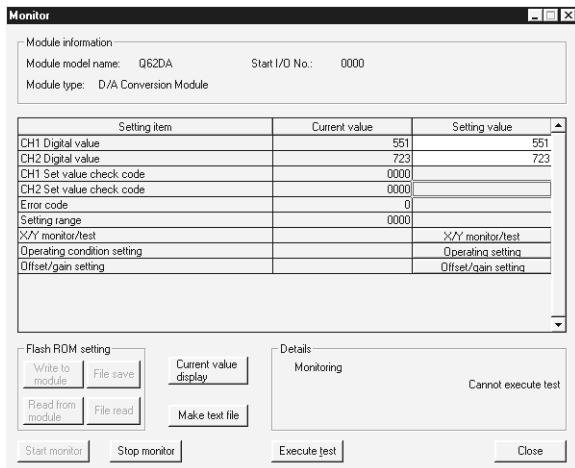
Monitor

Module information
Module model name: Q62DA Start I/O No.: 0000
Module type: D/A Conversion Module

| Setting item | Current value | Setting value |
|---|---|---|
| CH1 Digital value | 551 | 551 |
| CH2 Digital value | 723 | 723 |
| CH1 Set value check code | 0000 | |
| CH2 Set value check code | 0000 | |
| Error code | 0 | |
| Setting range | 0000 | |
| X/Y monitor/test | | X/Y monitor/test |
| Operating condition setting | | Operating setting |
| Offset/gain setting | | Offset/gain setting |

Flash ROM setting
Write to module
File save
Read from module
File read

Current value display
Make text file

Details
Monitoring
Cannot execute test

Start monitor
Stop monitor
Execute test
Close